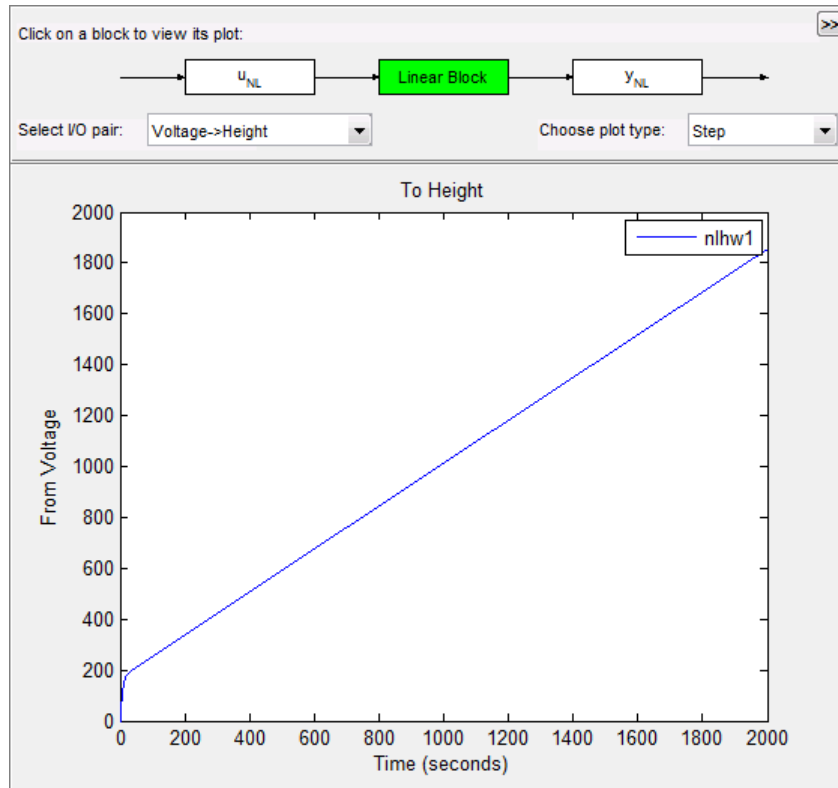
Click on a block to view its plot:

>>

$u_{NL}$

Linear Block

$y_{NL}$

Select I/O pair: Voltage->Height

Choose plot type: Step

To Height

nlhw1

From Voltage

2000
1800
1600
1400
1200
1000
800
600
400
200
0

0 200 400 600 800 1000 1200 1400 1600 1800 2000

Time (seconds)